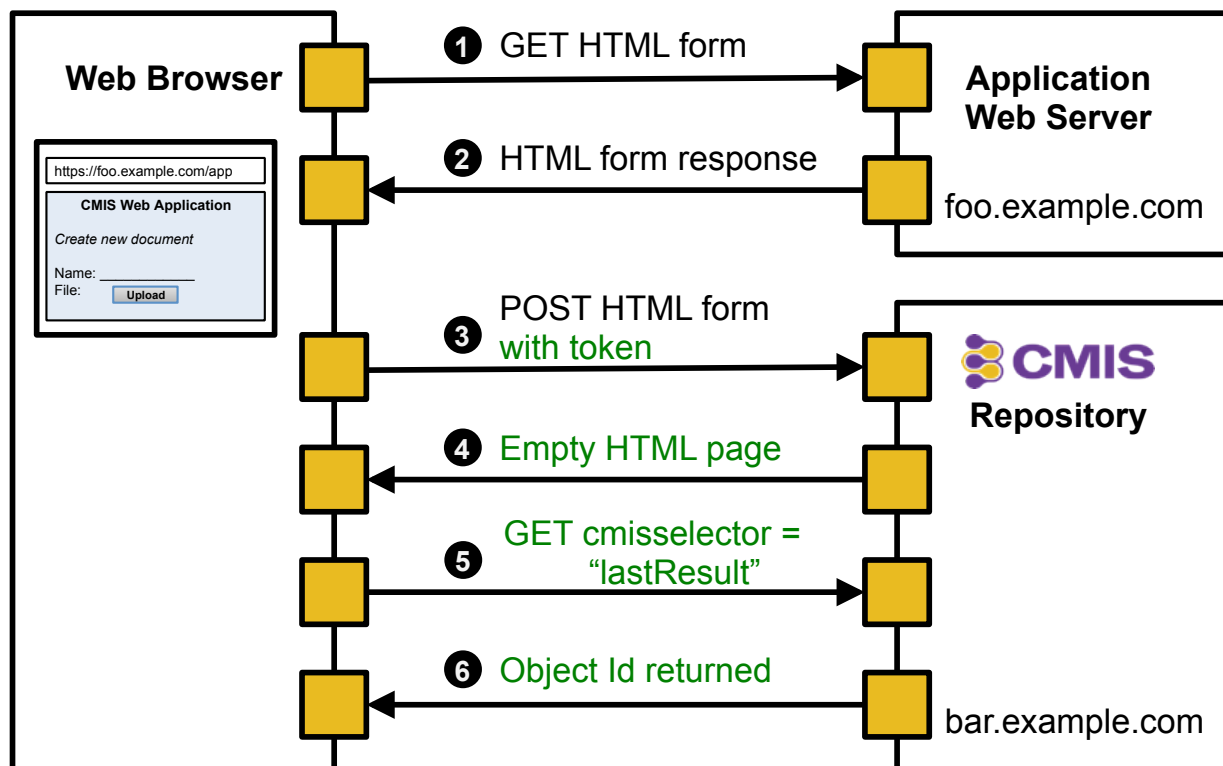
Web Browser

https://foo.example.com/app

CMIS Web Application

Create new document

Name: ___________
File: Upload

1 GET HTML form

Application Web Server

2 HTML form response

foo.example.com

3 POST HTML form with token

CMIS

Repository

4 Empty HTML page

5 GET cmisselector = "lastResult"

6 Object Id returned

bar.example.com